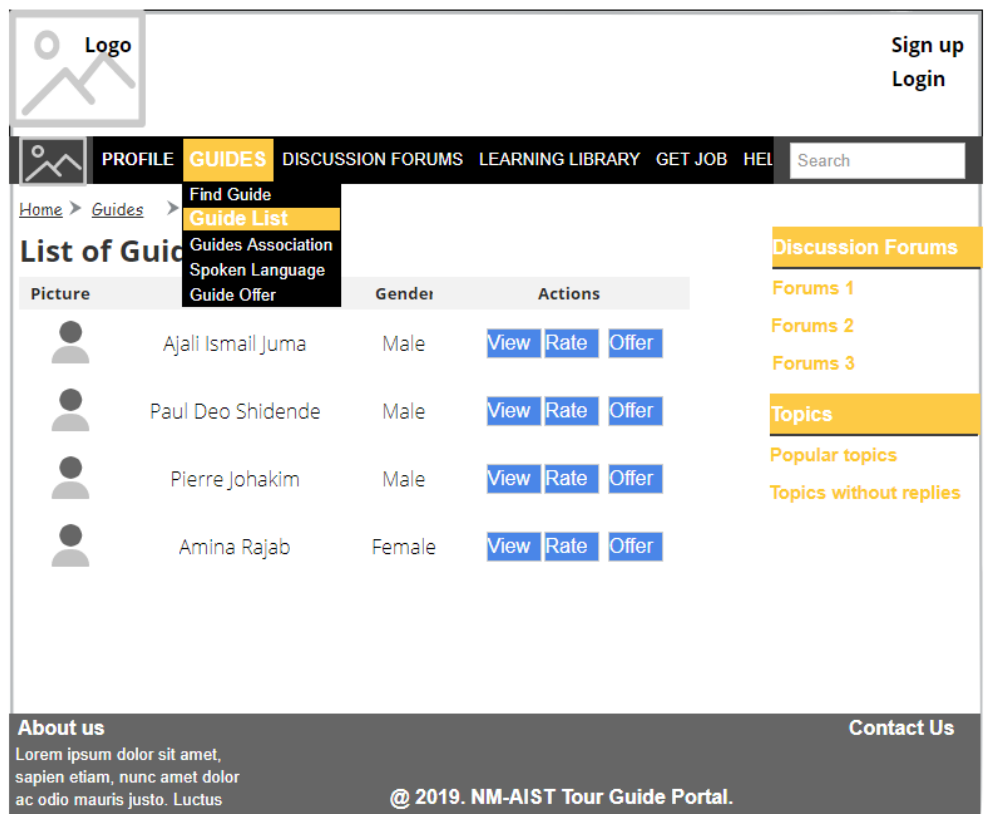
Logo

Sign up
Login

PROFILE GUIDES DISCUSSION FORUMS LEARNING LIBRARY GET JOB HEL

Search

Find Guide
Guide List
Guides Association
Spoken Language
Guide Offer

Home > Guides >

List of Guic

| Picture | | Gender | Actions |
|---|---|---|---|
| | Ajali Ismail Juma | Male | View Rate Offer |
| | Paul Deo Shidende | Male | View Rate Offer |
| | Pierre Johakim | Male | View Rate Offer |
| | Amina Rajab | Female | View Rate Offer |

Discussion Forums
Forums 1
Forums 2
Forums 3

Topics
Popular topics
Topics without replies

About us
Lorem ipsum dolor sit amet, sapien etiam, nunc amet dolor ac odio mauris justo. Luctus

Contact Us

@ 2019. NM-AIST Tour Guide Portal.